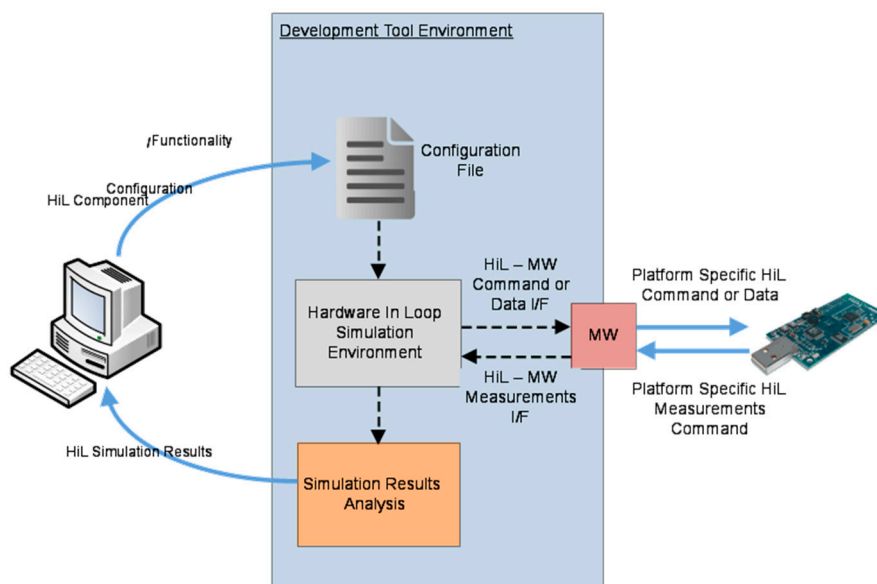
Development Tool Environment

/Functionality

Configuration

HiL Component

Configuration File

HiL – MW Command or Data I/F

Platform Specific HiL Command or Data

Hardware In Loop Simulation Environment

MW

HiL – MW Measurements I/F

Platform Specific HiL Measurements Command

HiL Simulation Results

Simulation Results Analysis